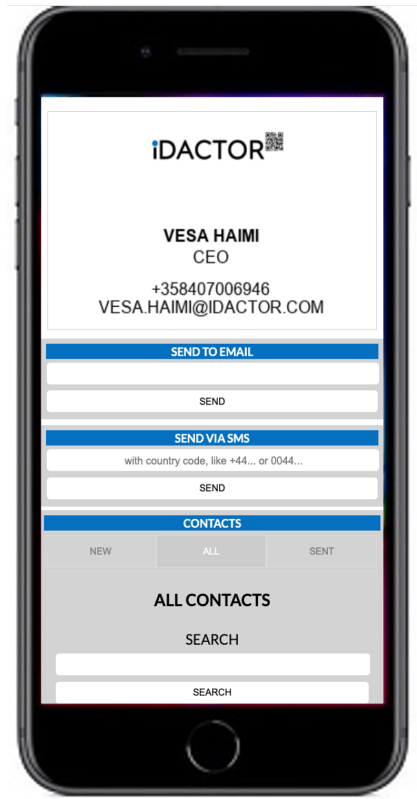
iDACTOR

VESA HAIMI
CEO

+358407006946
VESA.HAIMI@IDACTOR.COM

SEND TO EMAIL

SEND

SEND VIA SMS

with country code, like +44... or 0044...

SEND

CONTACTS

NEW | ALL | SENT

ALL CONTACTS

SEARCH

SEARCH